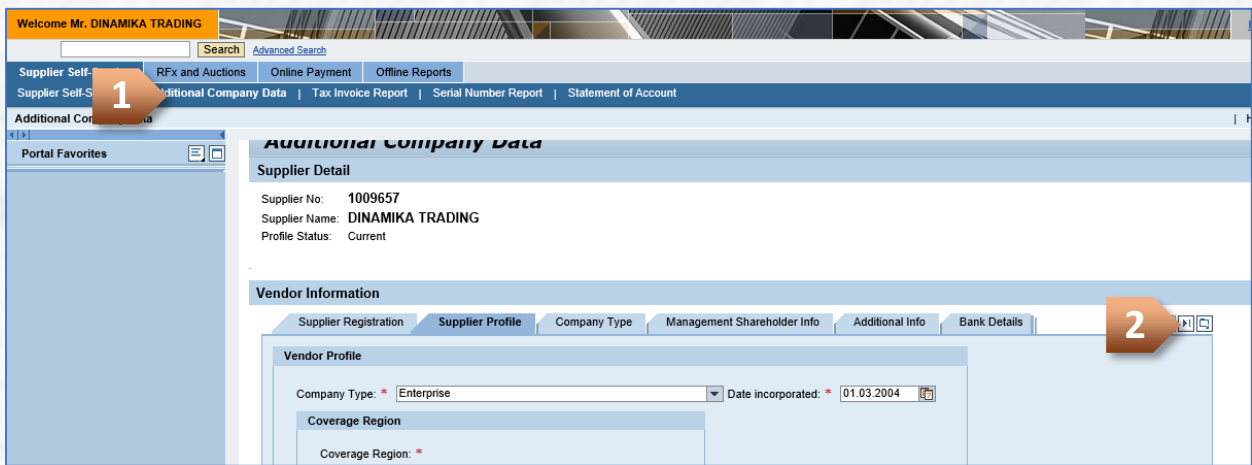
Welcome Mr. DINAMIKA TRADING

Search Advanced Search

Supplier Self-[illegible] RFx and Auctions Online Payment Offline Reports

Supplier Self-S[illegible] 1 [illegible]dditional Company Data | Tax Invoice Report | Serial Number Report | Statement of Account

Additional Co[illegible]ata

Portal Favorites

Additional Company Data

Supplier Detail

Supplier No: 1009657
Supplier Name: DINAMIKA TRADING
Profile Status: Current

Vendor Information

Supplier Registration Supplier Profile Company Type Management Shareholder Info Additional Info Bank Details

2

Vendor Profile

Company Type: * Enterprise Date incorporated: * 01.03.2004

Coverage Region

Coverage Region: *